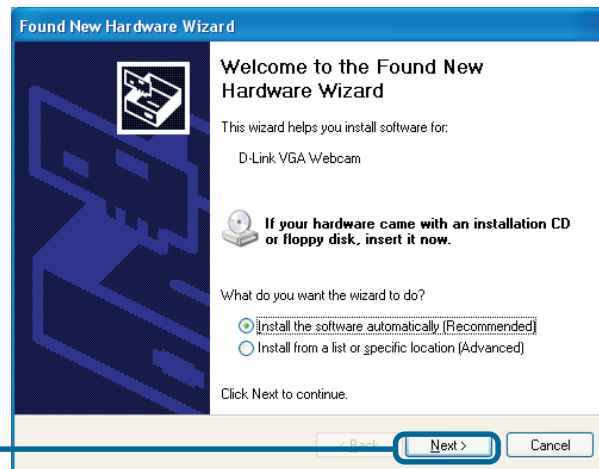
Found New Hardware Wizard

Welcome to the Found New Hardware Wizard

This wizard helps you install software for:

D-Link VGA Webcam

If your hardware came with an installation CD or floppy disk, insert it now.

What do you want the wizard to do?

Install the software automatically (Recommended)

Install from a list or specific location (Advanced)

Click Next to continue.

< Back

Next >

Cancel